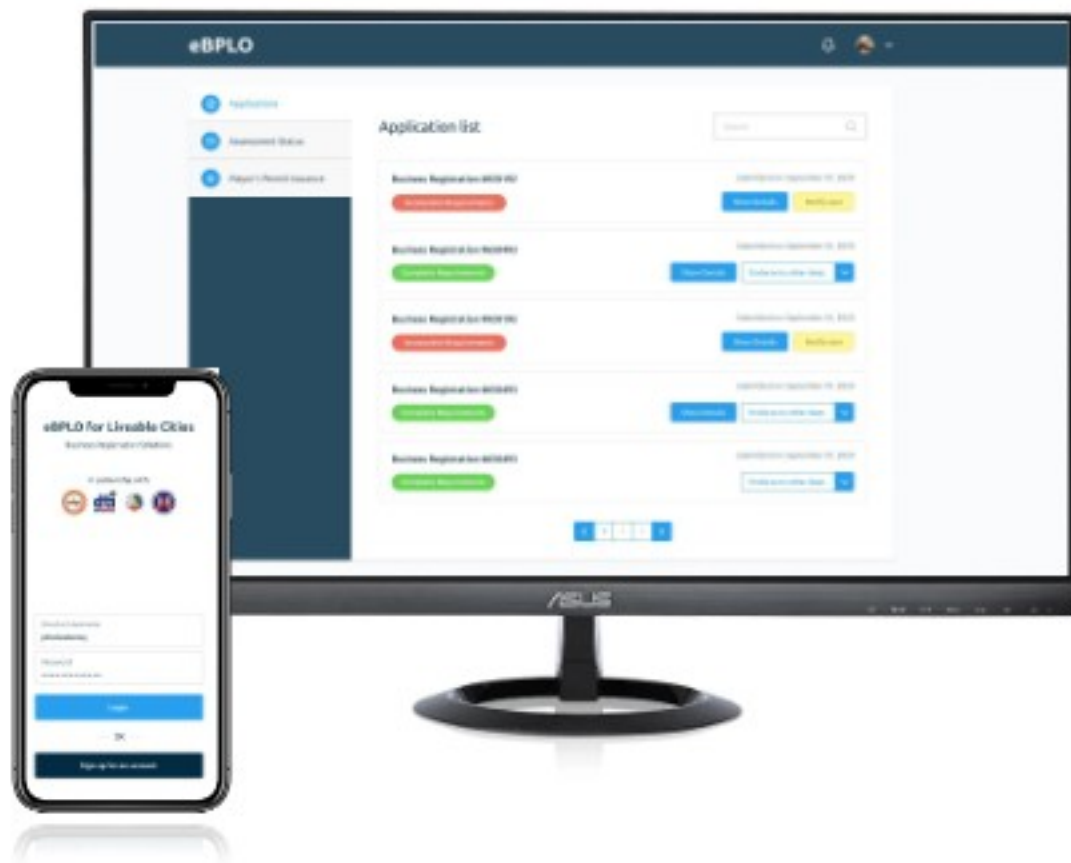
eBPLO

Applications

Assessment Status

Mayor's Permit Issuance

Application list

Search

Business Registration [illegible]

Incomplete Requirements

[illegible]

View Details

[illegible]

Business Registration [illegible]

Complete Requirements

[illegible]

View Details

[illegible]

Business Registration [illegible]

Incomplete Requirements

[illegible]

View Details

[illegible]

Business Registration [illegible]

Complete Requirements

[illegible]

View Details

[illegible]

Business Registration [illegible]

Complete Requirements

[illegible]

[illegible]

ASUS

eBPLO for Liveable Cities

Business Registration Solutions

In partnership with

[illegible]

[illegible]

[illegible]

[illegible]

Login

OR

Sign up for an account